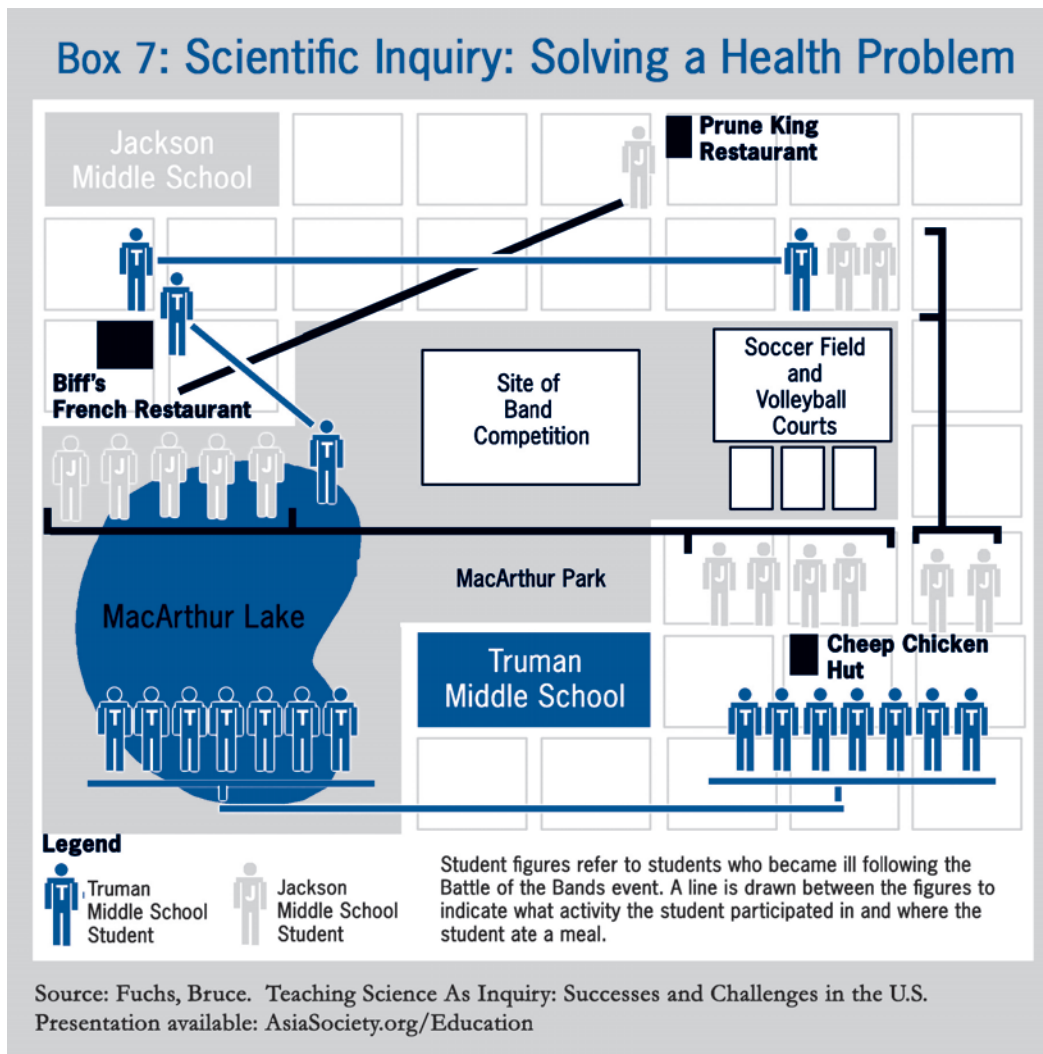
Box 7: Scientific Inquiry: Solving a Health Problem

Jackson Middle School

Prune King Restaurant

Biff's French Restaurant

Site of Band Competition

Soccer Field and Volleyball Courts

MacArthur Park

MacArthur Lake

Truman Middle School

Cheep Chicken Hut

Legend

Truman Middle School Student

Jackson Middle School Student

Student figures refer to students who became ill following the Battle of the Bands event. A line is drawn between the figures to indicate what activity the student participated in and where the student ate a meal.

Source: Fuchs, Bruce. Teaching Science As Inquiry: Successes and Challenges in the U.S. Presentation available: AsiaSociety.org/Education